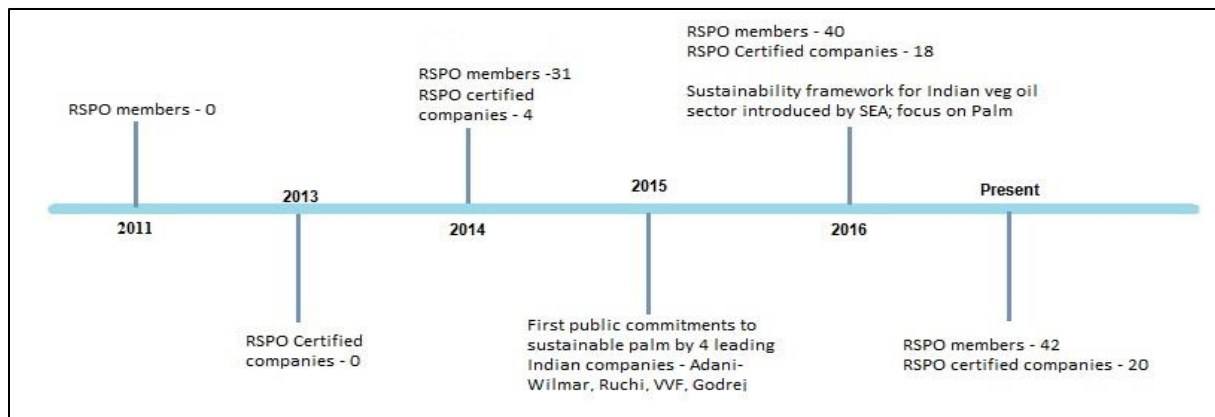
RSPO members - 0

2011

2013

RSPO Certified companies - 0

RSPO members -31
RSPO certified companies - 4

2014

2015

First public commitments to sustainable palm by 4 leading Indian companies - Adani-Wilmar, Ruchi, VVF, Godrej

RSPO members - 40
RSPO Certified companies - 18

Sustainability framework for Indian veg oil sector introduced by SEA; focus on Palm

2016

Present

RSPO members - 42
RSPO certified companies - 20